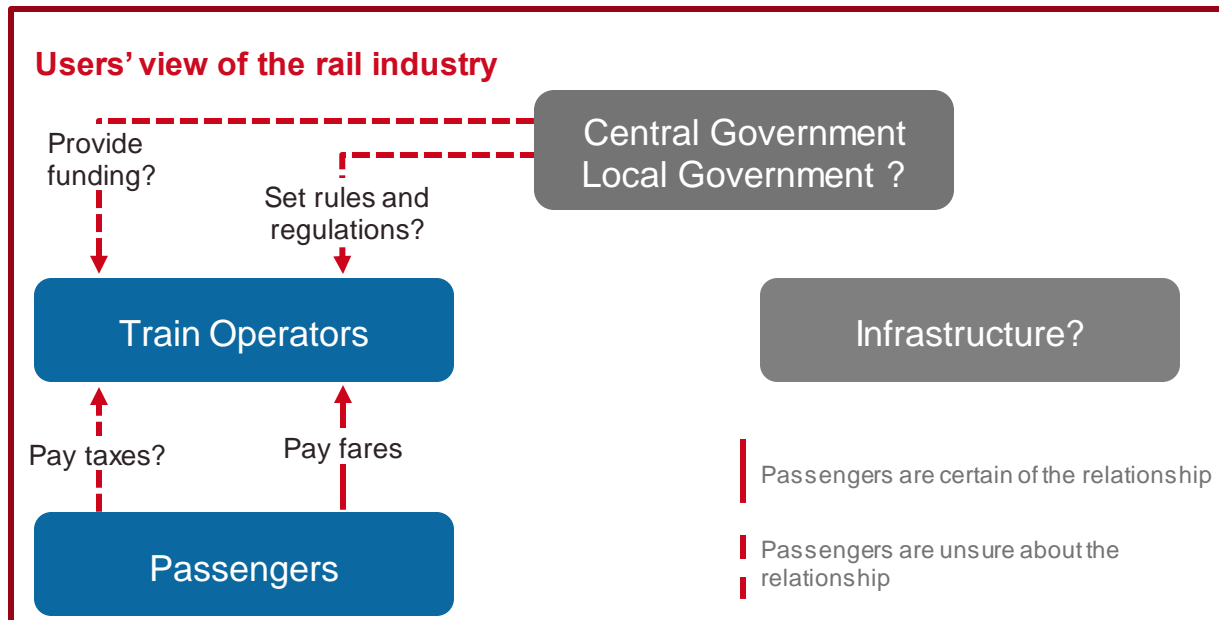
Users' view of the rail industry

Provide funding?

Set rules and regulations?

Central Government
Local Government ?

Train Operators

Infrastructure?

Pay taxes?

Pay fares

Passengers

Passengers are certain of the relationship

Passengers are unsure about the relationship